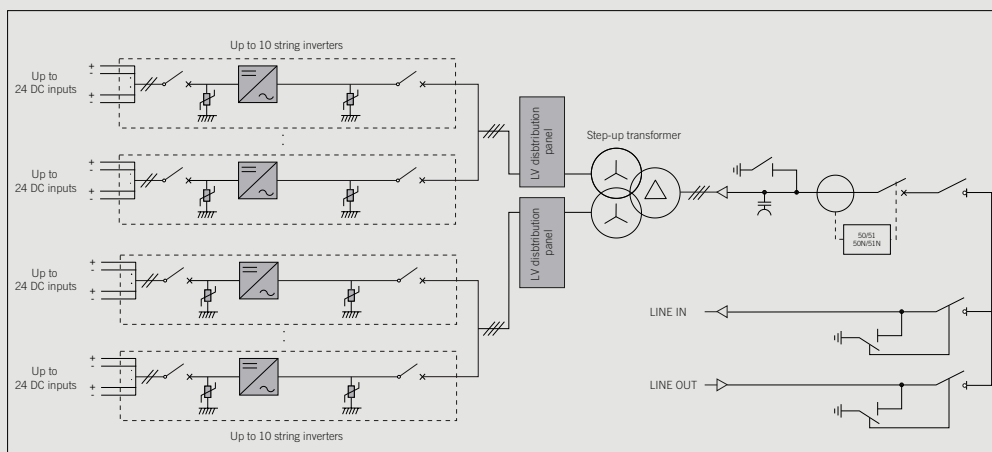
Up to 10 string inverters

Up to 24 DC inputs

Up to 24 DC inputs

Up to 24 DC inputs

Up to 24 DC inputs

LV distribution panel

LV distribution panel

Step-up transformer

50/51
50N/51N

LINE IN

LINE OUT

Up to 10 string inverters